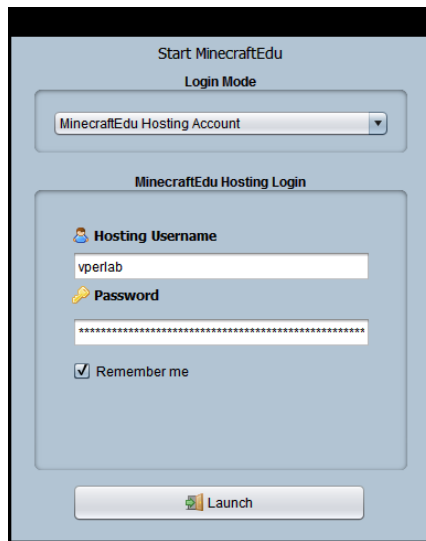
Start MinecraftEdu

Login Mode

MinecraftEdu Hosting Account

MinecraftEdu Hosting Login

Hosting Username

vperlab

Password

****************************************************

Remember me

Launch